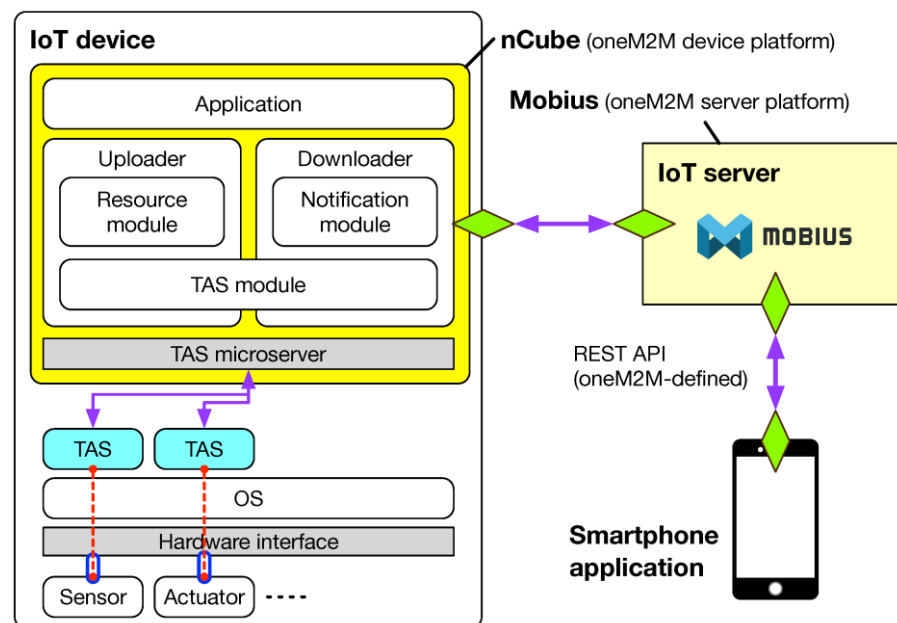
IoT device

nCube (oneM2M device platform)

Application

Uploader

Resource module

Downloader

Notification module

TAS module

TAS microserver

TAS

TAS

OS

Hardware interface

Sensor

Actuator

----

Mobius (oneM2M server platform)

IoT server

MOBIUS

REST API (oneM2M-defined)

Smartphone application